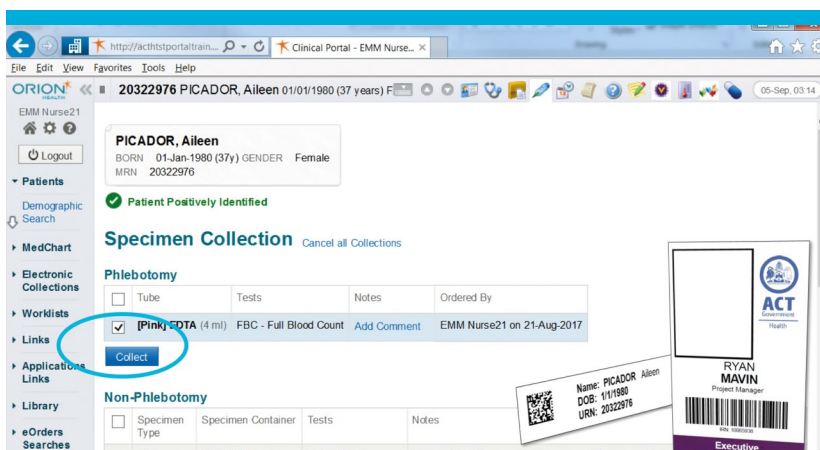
http://acthtstportaltrain... Clinical Portal - EMM Nurse...

File Edit View Favorites Tools Help

ORION HEALTH

20322976 PICADOR, Aileen 01/01/1980 (37 years) F

05-Sep, 03:14

EMM Nurse21

Logout

▾ Patients

Demographic Search

▸ MedChart

▸ Electronic Collections

▸ Worklists

▸ Links

▸ Applications Links

▸ Library

▸ eOrders Searches

PICADOR, Aileen
BORN 01-Jan-1980 (37y) GENDER Female
MRN 20322976

Patient Positively Identified

Specimen Collection Cancel all Collections

Phlebotomy

| | Tube | Tests | Notes | Ordered By |
|---|---|---|---|---|
| ✓ | [Pink] EDTA (4 ml) | FBC - Full Blood Count | Add Comment | EMM Nurse21 on 21-Aug-2017 |

Collect

Non-Phlebotomy

| | Specimen Type | Specimen Container | Tests | Notes |
|---|---|---|---|---|

Name: PICADOR Aileen
DOB: 1/1/1980
URN: 20322976

ACT Government Health

RYAN
MAVIN
Project Manager

Executive